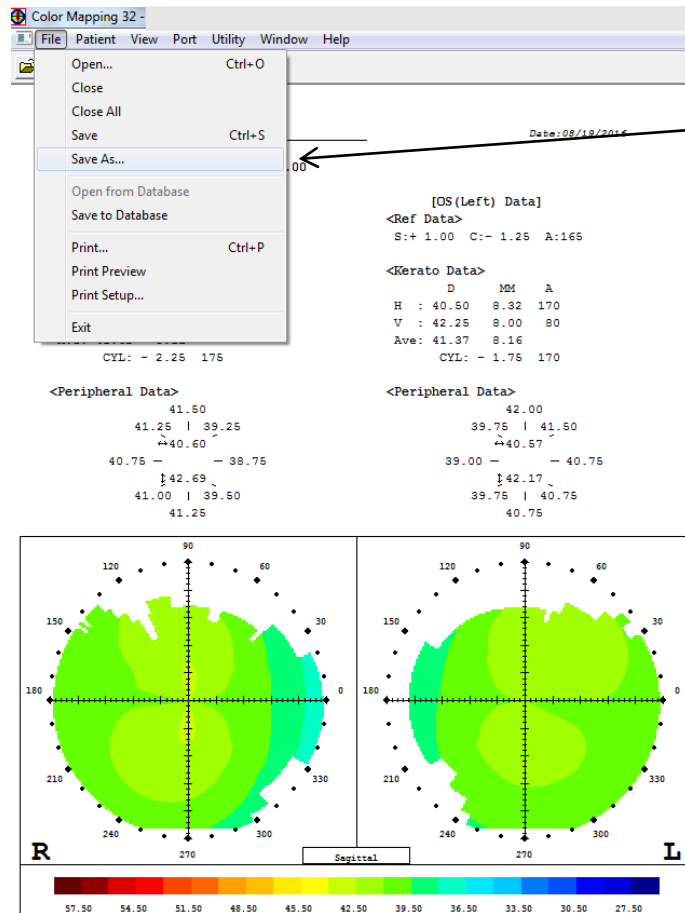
Color Mapping 32 -

File Patient View Port Utility Window Help

Open... Ctrl+O
Close
Close All
Save Ctrl+S
Save As...
Open from Database
Save to Database
Print... Ctrl+P
Print Preview
Print Setup...
Exit

Date:08/19/2016

.00

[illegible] CYL: - 2.25 175

[OS(Left) Data]
<Ref Data>
S:+ 1.00 C:- 1.25 A:165

<Kerato Data>

| | D | MM | A |
|---|---|---|---|
| H : | 40.50 | 8.32 | 170 |
| V : | 42.25 | 8.00 | 80 |
| Ave: | 41.37 | 8.16 | |

CYL: - 1.75 170

<Peripheral Data>
41.50
41.25 | 39.25
40.60
40.75 — — 38.75
42.69
41.00 | 39.50
41.25

<Peripheral Data>
42.00
39.75 | 41.50
40.57
39.00 — — 40.75
42.17
39.75 | 40.75
40.75

90
120
60
150
30
180
0
210
330
240
300
270

90
120
60
150
30
180
0
210
330
240
300
270

R
Sagittal
L

57.50 54.50 51.50 48.50 45.50 42.50 39.50 36.50 33.50 30.50 27.50